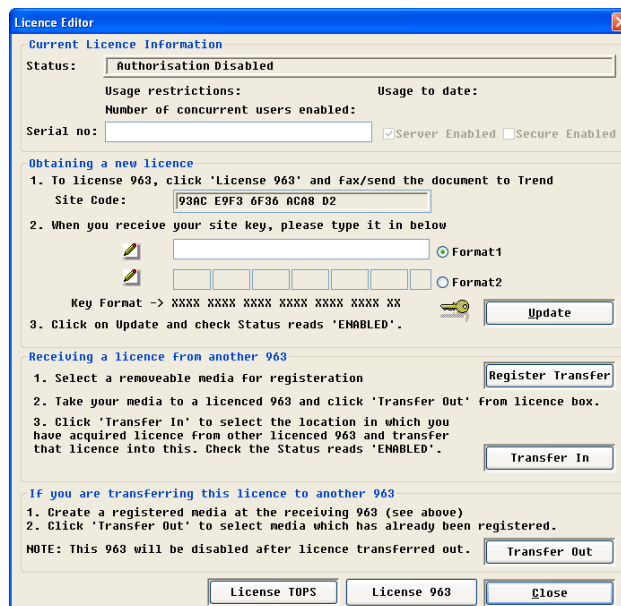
Licence Editor

Current Licence Information

Status: Authorisation Disabled

Usage restrictions: Usage to date:

Number of concurrent users enabled:

Serial no: Server Enabled Secure Enabled

Obtaining a new licence

1. To license 963, click 'License 963' and fax/send the document to Trend

Site Code: 93AC E9F3 6F36 ACA8 D2

2. When you receive your site key, please type it in below

Format1

Format2

Key Format -> XXXX XXXX XXXX XXXX XXXX XXXX XX

3. Click on Update and check Status reads 'ENABLED'.

Update

Receiving a licence from another 963

1. Select a removeable media for registeration

Register Transfer

2. Take your media to a licenced 963 and click 'Transfer Out' from licence box.

3. Click 'Transfer In' to select the location in which you have acquired licence from other licenced 963 and transfer that licence into this. Check the Status reads 'ENABLED'.

Transfer In

If you are transferring this licence to another 963

1. Create a registered media at the receiving 963 (see above)
2. Click 'Transfer Out' to select media which has already been registered.

NOTE: This 963 will be disabled after licence transferred out.

Transfer Out

License TOPS License 963 Close